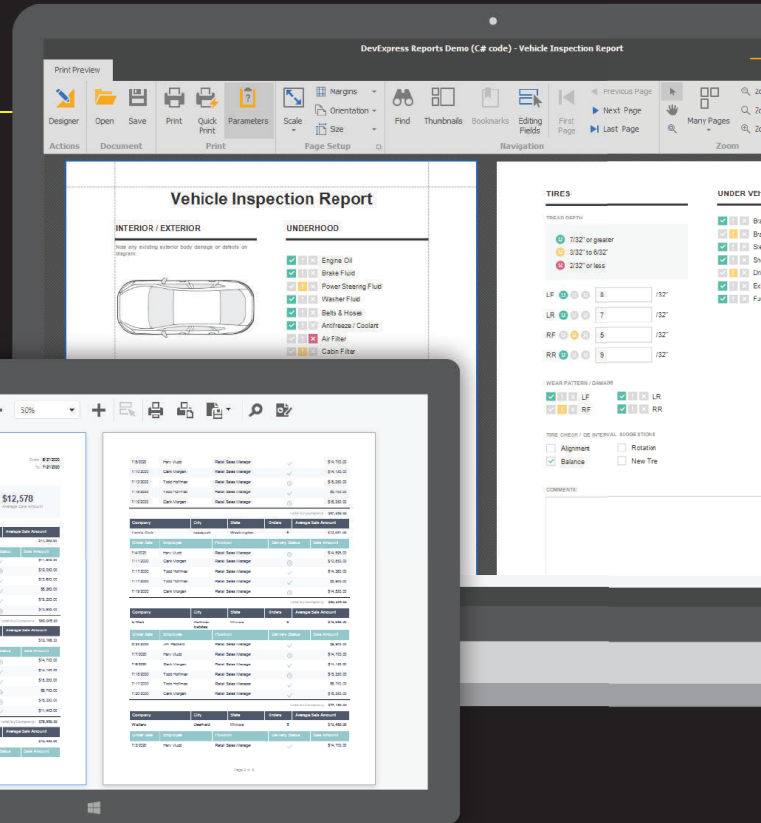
DevExpress Reports Demo (C# code) - Vehicle Inspection Report

Print Preview

Designer
Actions

Open
Save
Document

Print
Quick Print
Parameters
Print

Scale
Margins
Orientation
Size
Page Setup

Find
Thumbnails
Bookmarks
Editing Fields
First Page
Previous Page
Next Page
Last Page
Navigation

Many Pages
Zoom

Vehicle Inspection Report

INTERIOR / EXTERIOR

Note any existing exterior body damage or defects on diagram:

UNDERHOOD

Engine Oil
Brake Fluid
Power Steering Fluid
Washer Fluid
Belts & Hoses
Antifreeze / Coolant
Air Filter
Cabin Filter

TIRES

TREAD DEPTH

7/32" or greater
3/32" to 6/32"
2/32" or less

LF 8 /32"
LR 7 /32"
RF 5 /32"
RR 9 /32"

WEAR PATTERN / DAMAGE

LF
RF
LR
RR

TIRE CHECK / OE INTERVAL SUGGESTIONS

Alignment
Balance
Rotation
New Tire

COMMENTS

UNDER VE

50%

$12,578

Company
City
State
Orders
Average Sale Amount

Page 2 of 6